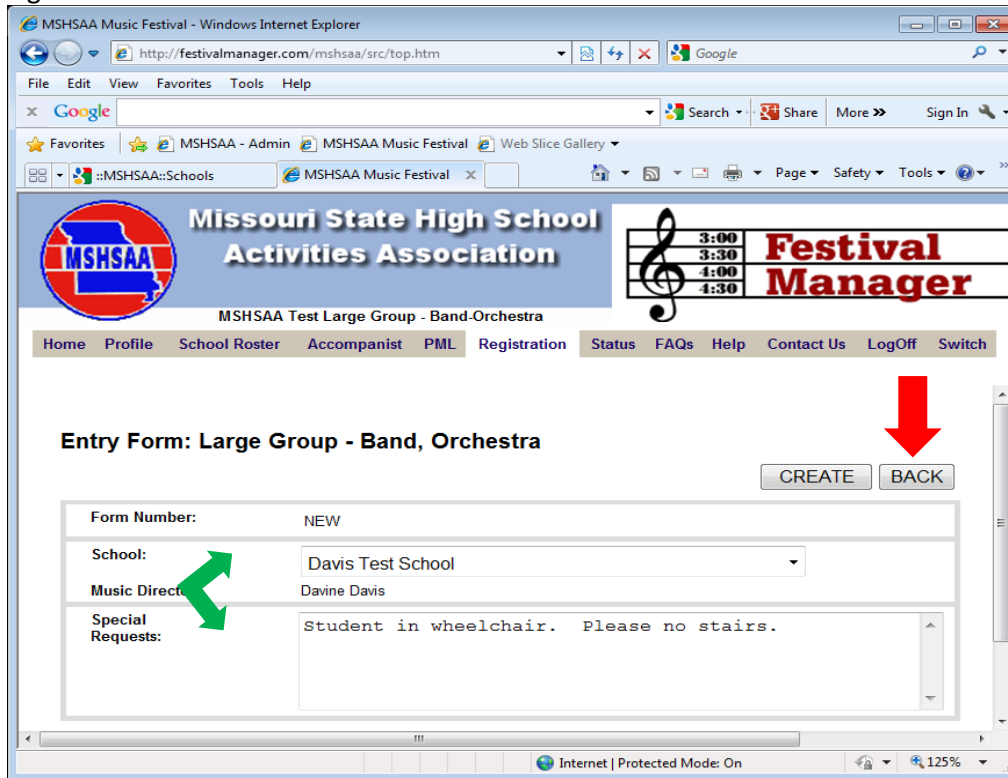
MSHSAA Music Festival - Windows Internet Explorer

http://festivalmanager.com/mshsaa/src/top.htm

Google

File Edit View Favorites Tools Help

Google

Search Share More » Sign In

Favorites MSHSAA - Admin MSHSAA Music Festival Web Slice Gallery

::MSHSAA::Schools MSHSAA Music Festival

Page Safety Tools

MSHSAA

Missouri State High School Activities Association

3:00 3:30 4:00 4:30

Festival Manager

MSHSAA Test Large Group - Band-Orchestra

Home Profile School Roster Accompanist PML Registration Status FAQs Help Contact Us LogOff Switch

Entry Form: Large Group - Band, Orchestra

CREATE BACK

| Form Number: | NEW |
|---|---|
| School: | Davis Test School |
| Music Direct | Davine Davis |
| Special Requests: | Student in wheelchair. Please no stairs. |

Internet | Protected Mode: On

125%